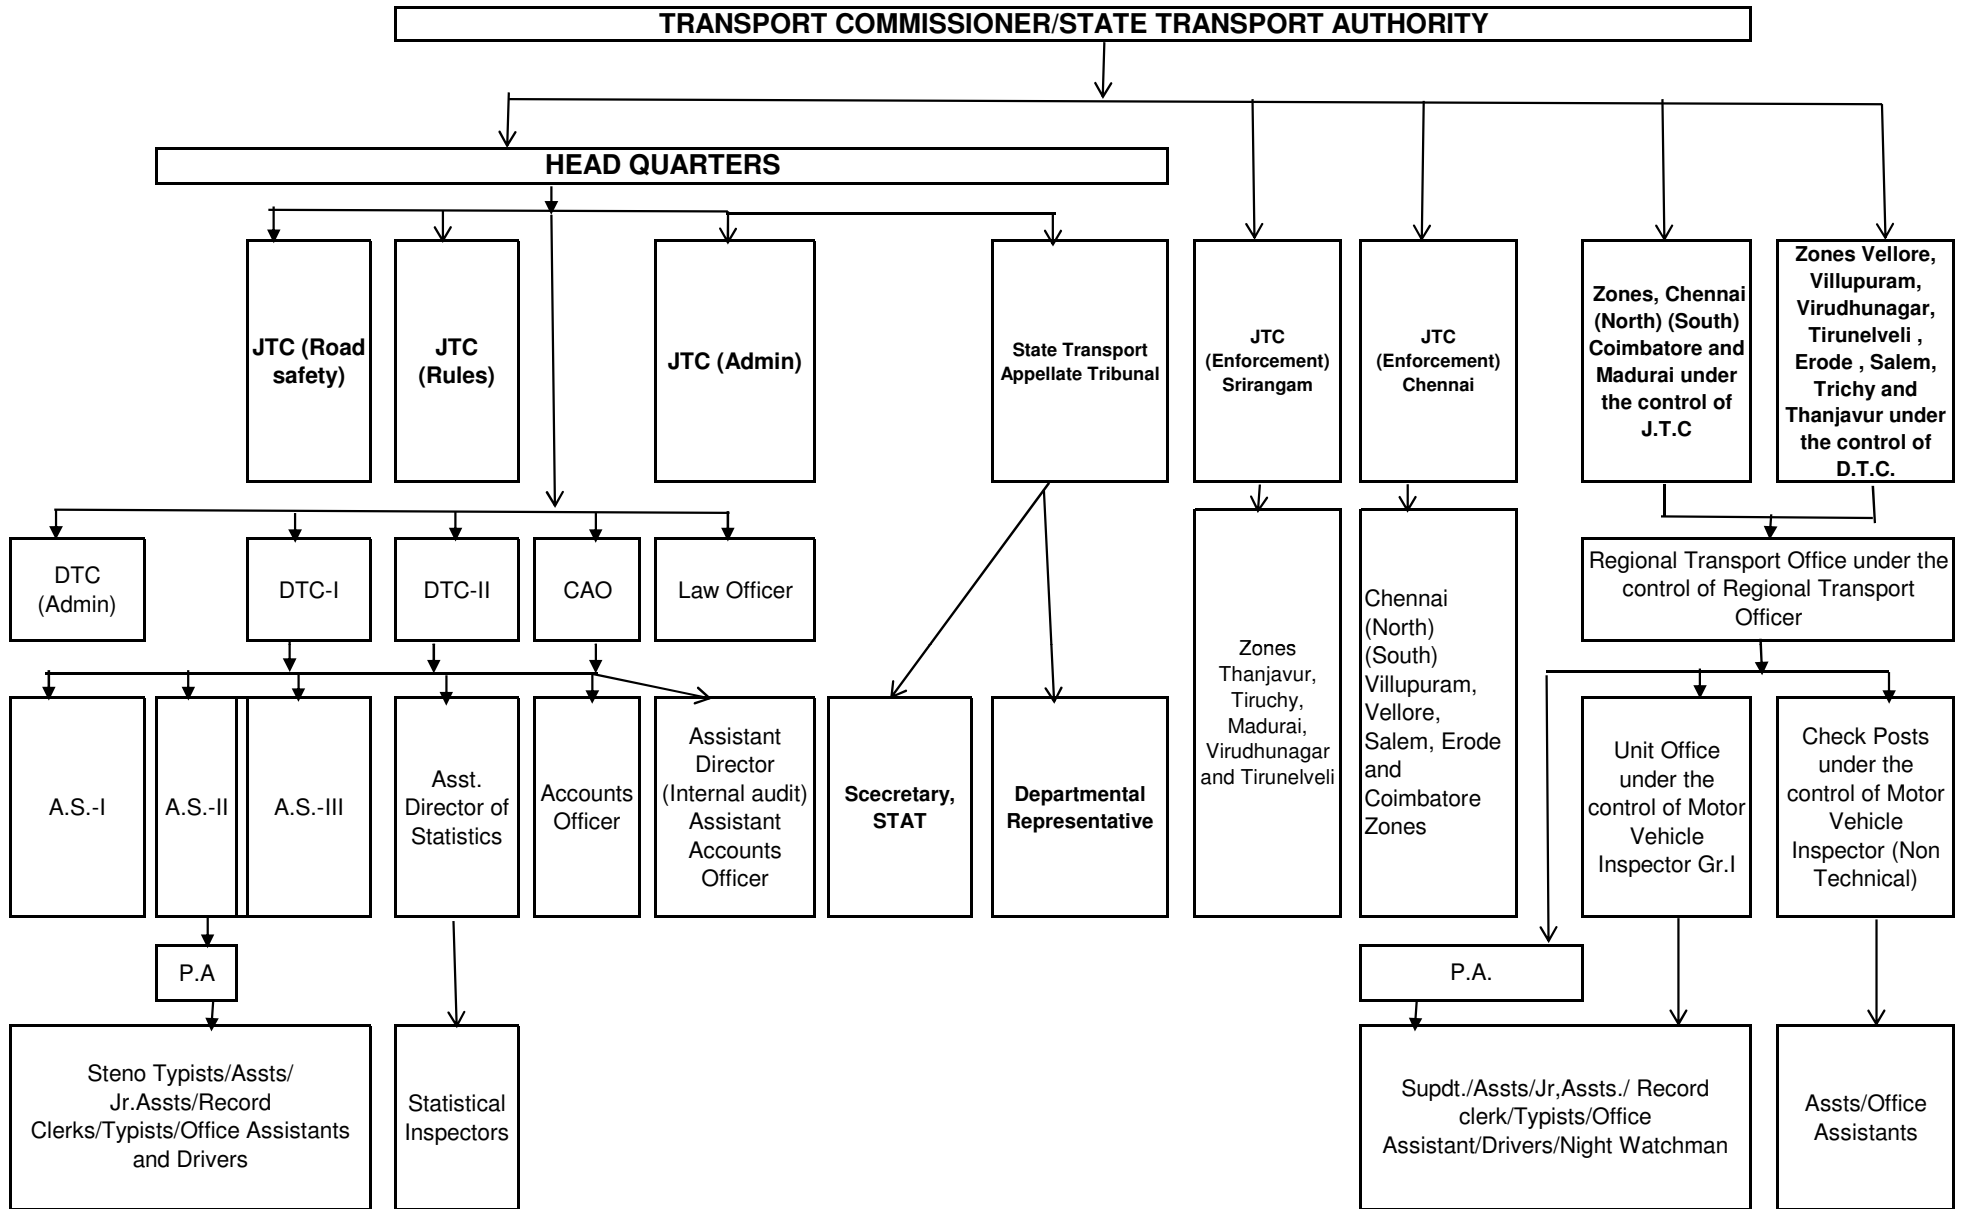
TRANSPORT COMMISSIONER/STATE TRANSPORT AUTHORITY

HEAD QUARTERS

JTC (Road safety)

JTC (Rules)

JTC (Admin)

State Transport Appellate Tribunal

JTC (Enforcement) Srirangam

JTC (Enforcement) Chennai

Zones, Chennai (North) (South) Coimbatore and Madurai under the control of J.T.C

Zones Vellore, Villupuram, Virudhunagar, Tirunelveli , Erode , Salem, Trichy and Thanjavur under the control of D.T.C.

DTC (Admin)

DTC-I

DTC-II

CAO

Law Officer

Zones Thanjavur, Tiruchy, Madurai, Virudhunagar and Tirunelveli

Chennai (North) (South) Villupuram, Vellore, Salem, Erode and Coimbatore Zones

Regional Transport Office under the control of Regional Transport Officer

A.S.-I

A.S.-II

A.S.-III

Asst. Director of Statistics

Accounts Officer

Assistant Director (Internal audit) Assistant Accounts Officer

Scecretary, STAT

Departmental Representative

Unit Office under the control of Motor Vehicle Inspector Gr.I

Check Posts under the control of Motor Vehicle Inspector (Non Technical)

P.A

P.A.

Steno Typists/Assts/ Jr.Assts/Record Clerks/Typists/Office Assistants and Drivers

Statistical Inspectors

Supdt./Assts/Jr,Assts./ Record clerk/Typists/Office Assistant/Drivers/Night Watchman

Assts/Office Assistants